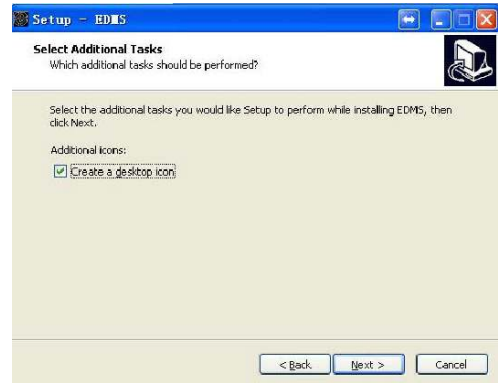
Setup - EDMS

Select Additional Tasks
Which additional tasks should be performed?

Select the additional tasks you would like Setup to perform while installing EDMS, then click Next.

Additional icons:

Create a desktop icon

< Back
Next >
Cancel